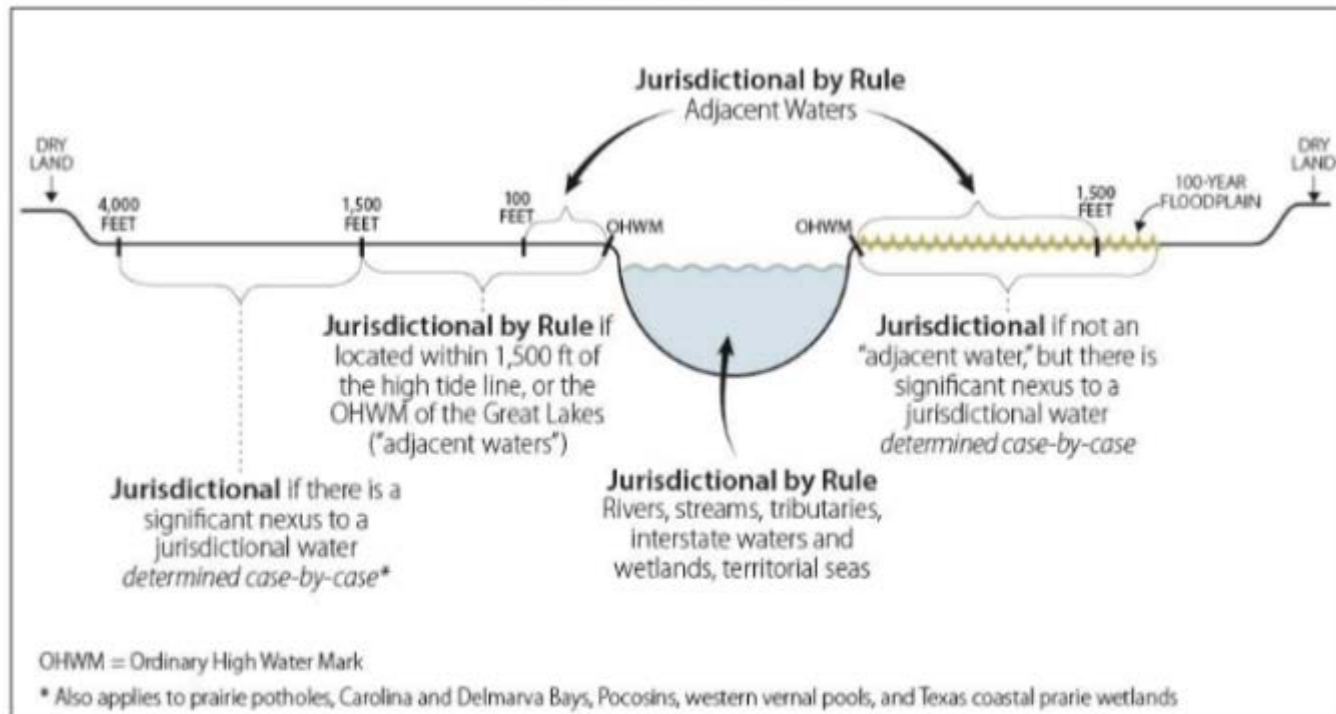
Jurisdictional by Rule
Adjacent Waters

DRY LAND

4,000 FEET

1,500 FEET

100 FEET

OHWM

OHWM

1,500 FEET

100-YEAR FLOODPLAIN

DRY LAND

Jurisdictional by Rule if located within 1,500 ft of the high tide line, or the OHWM of the Great Lakes ("adjacent waters")

Jurisdictional if not an "adjacent water," but there is significant nexus to a jurisdictional water *determined case-by-case*

Jurisdictional if there is a significant nexus to a jurisdictional water *determined case-by-case**

Jurisdictional by Rule
Rivers, streams, tributaries, interstate waters and wetlands, territorial seas

OHWM = Ordinary High Water Mark

* Also applies to prairie potholes, Carolina and Delmarva Bays, Pocosins, western vernal pools, and Texas coastal prarie wetlands